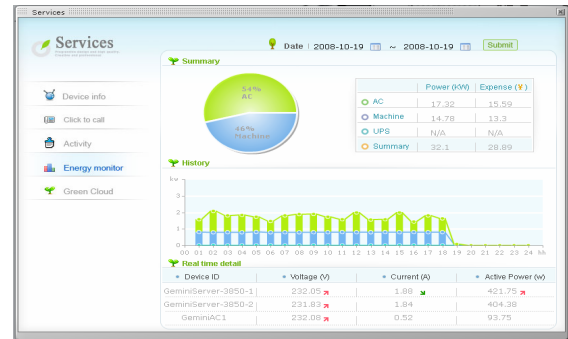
Services

Services

Date 2008-10-19 ~ 2008-10-19 Submit

Device info
Click to call
Activity
Energy monitor
Green Cloud

Summary

54% AC
46% Machine

| | Power (kW) | Expense (¥) |
|---|---|---|
| AC | 17.32 | 15.59 |
| Machine | 14.78 | 13.3 |
| UPS | N/A | N/A |
| Summary | 32.1 | 28.89 |

History

kw
4
3
2
1
0
00 01 02 03 04 05 06 07 08 09 10 11 12 13 14 15 16 17 18 19 20 21 22 23 24 hh

Real time detail

| Device ID | Voltage (V) | Current (A) | Active Power (w) |
|---|---|---|---|
| GeminiServer-3850-1 | 232.05 | 1.88 | 421.75 |
| GeminiServer-3850-2 | 231.83 | 1.84 | 404.38 |
| GeminiAC1 | 232.08 | 0.52 | 93.75 |